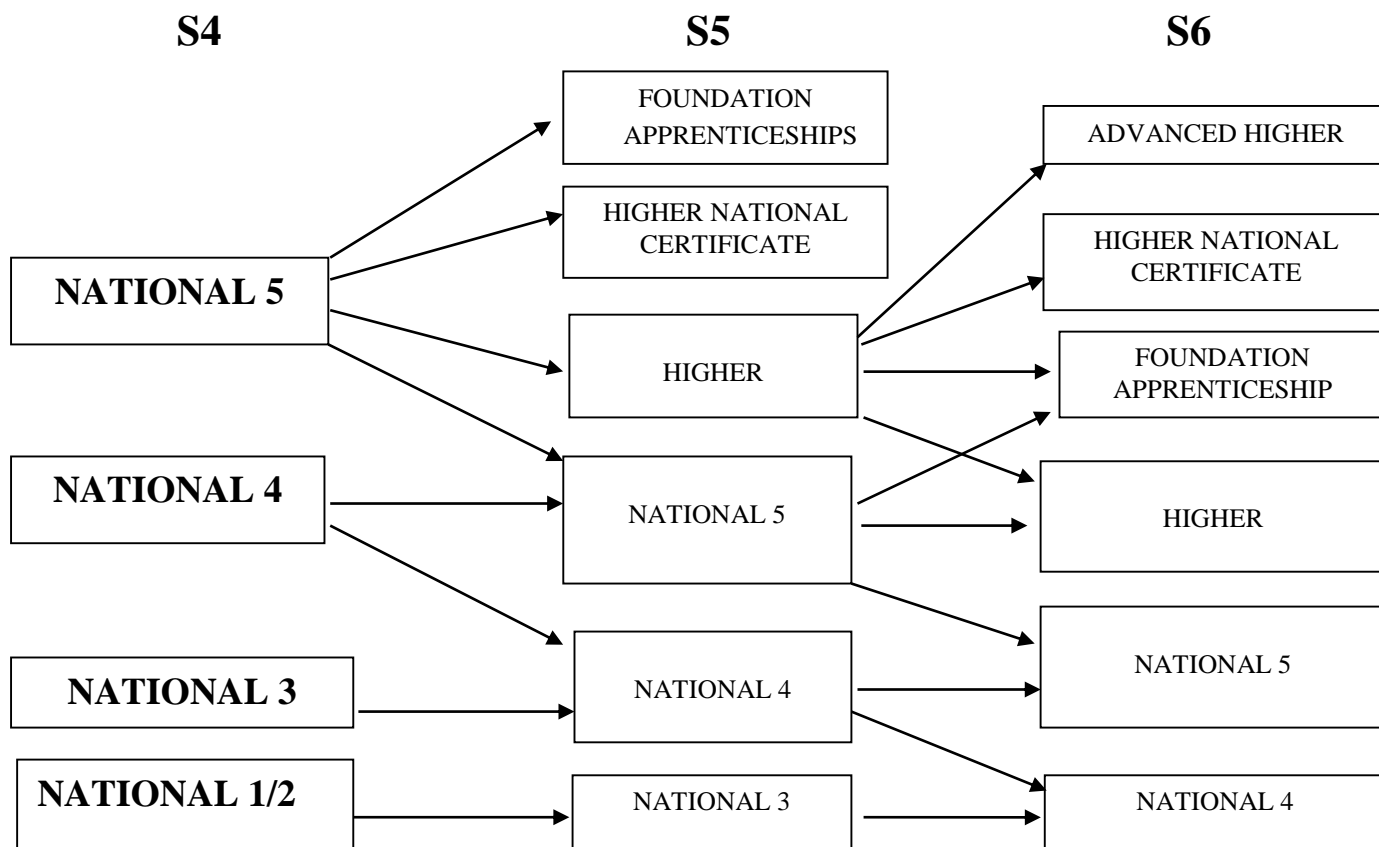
S4

S5

S6

NATIONAL 5

NATIONAL 4

NATIONAL 3

NATIONAL 1/2

FOUNDATION APPRENTICESHIPS

HIGHER NATIONAL CERTIFICATE

HIGHER

NATIONAL 5

NATIONAL 4

NATIONAL 3

ADVANCED HIGHER

HIGHER NATIONAL CERTIFICATE

FOUNDATION APPRENTICESHIP

HIGHER

NATIONAL 5

NATIONAL 4